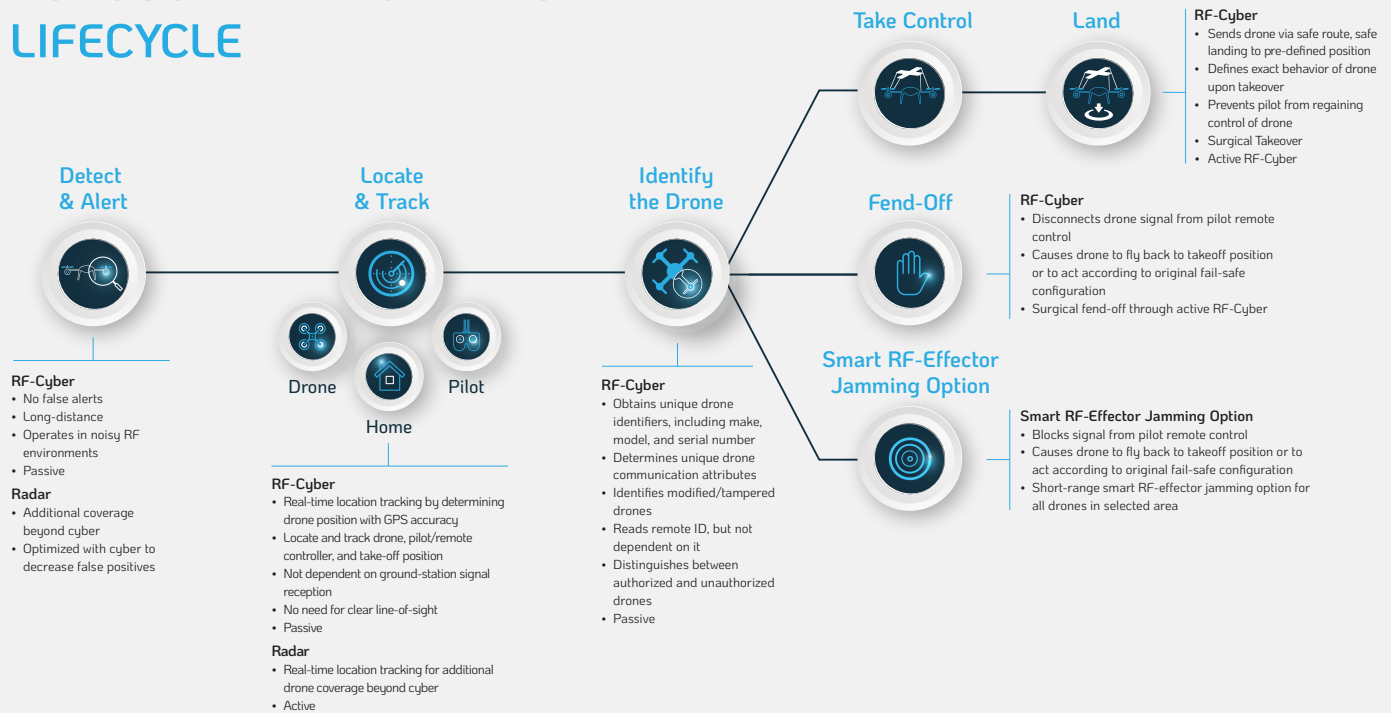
LIFECYCLE

Detect & Alert

RF-Cyber
• No false alerts
• Long-distance
• Operates in noisy RF environments
• Passive

Radar
• Additional coverage beyond cyber
• Optimized with cyber to decrease false positives

Locate & Track

Drone

Home

Pilot

RF-Cyber
• Real-time location tracking by determining drone position with GPS accuracy
• Locate and track drone, pilot/remote controller, and take-off position
• Not dependent on ground-station signal reception
• No need for clear line-of-sight
• Passive

Radar
• Real-time location tracking for additional drone coverage beyond cyber
• Active

Identify the Drone

RF-Cyber
• Obtains unique drone identifiers, including make, model, and serial number
• Determines unique drone communication attributes
• Identifies modified/tampered drones
• Reads remote ID, but not dependent on it
• Distinguishes between authorized and unauthorized drones
• Passive

Take Control

Land

RF-Cyber
• Sends drone via safe route, safe landing to pre-defined position
• Defines exact behavior of drone upon takeover
• Prevents pilot from regaining control of drone
• Surgical Takeover
• Active RF-Cyber

Fend-Off

RF-Cyber
• Disconnects drone signal from pilot remote control
• Causes drone to fly back to takeoff position or to act according to original fail-safe configuration
• Surgical fend-off through active RF-Cyber

Smart RF-Effector Jamming Option

Smart RF-Effector Jamming Option
• Blocks signal from pilot remote control
• Causes drone to fly back to takeoff position or to act according to original fail-safe configuration
• Short-range smart RF-effector jamming option for all drones in selected area